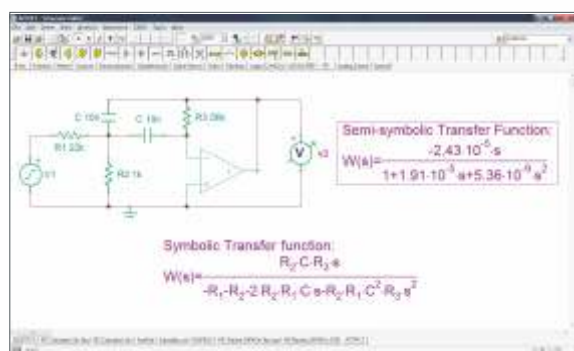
C 10n
C 10n
R3 39k
R1 22k
R2 1k
V1
V
v2

Semi-symbolic Transfer Function:
$W(s)=\frac{-2.43\cdot10^{-5}\cdot s}{1+1.91\cdot10^{-3}\cdot s+5.36\cdot10^{-9}\cdot s^2}$

Symbolic Transfer function:
$W(s)=\frac{R_2\cdot C\cdot R_3\cdot s}{-R_1-R_2-2\cdot R_2\cdot R_1\cdot C\cdot s-R_2\cdot R_1\cdot C^2\cdot R_3\cdot s^2}$

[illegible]